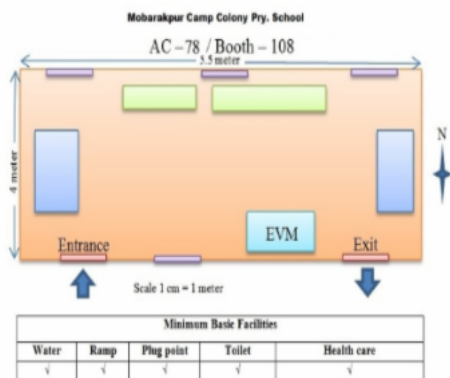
Mobarakpur Camp Colony Pry. School

AC – 78 / Booth – 108

5.5 meter

4 meter

N

EVM

Entrance

Exit

Scale 1 cm = 1 meter

| Minimum Basic Facilities | | | | |
|---|---|---|---|---|
| Water | Ramp | Plug point | Toilet | Health care |
| √ | √ | √ | √ | √ |